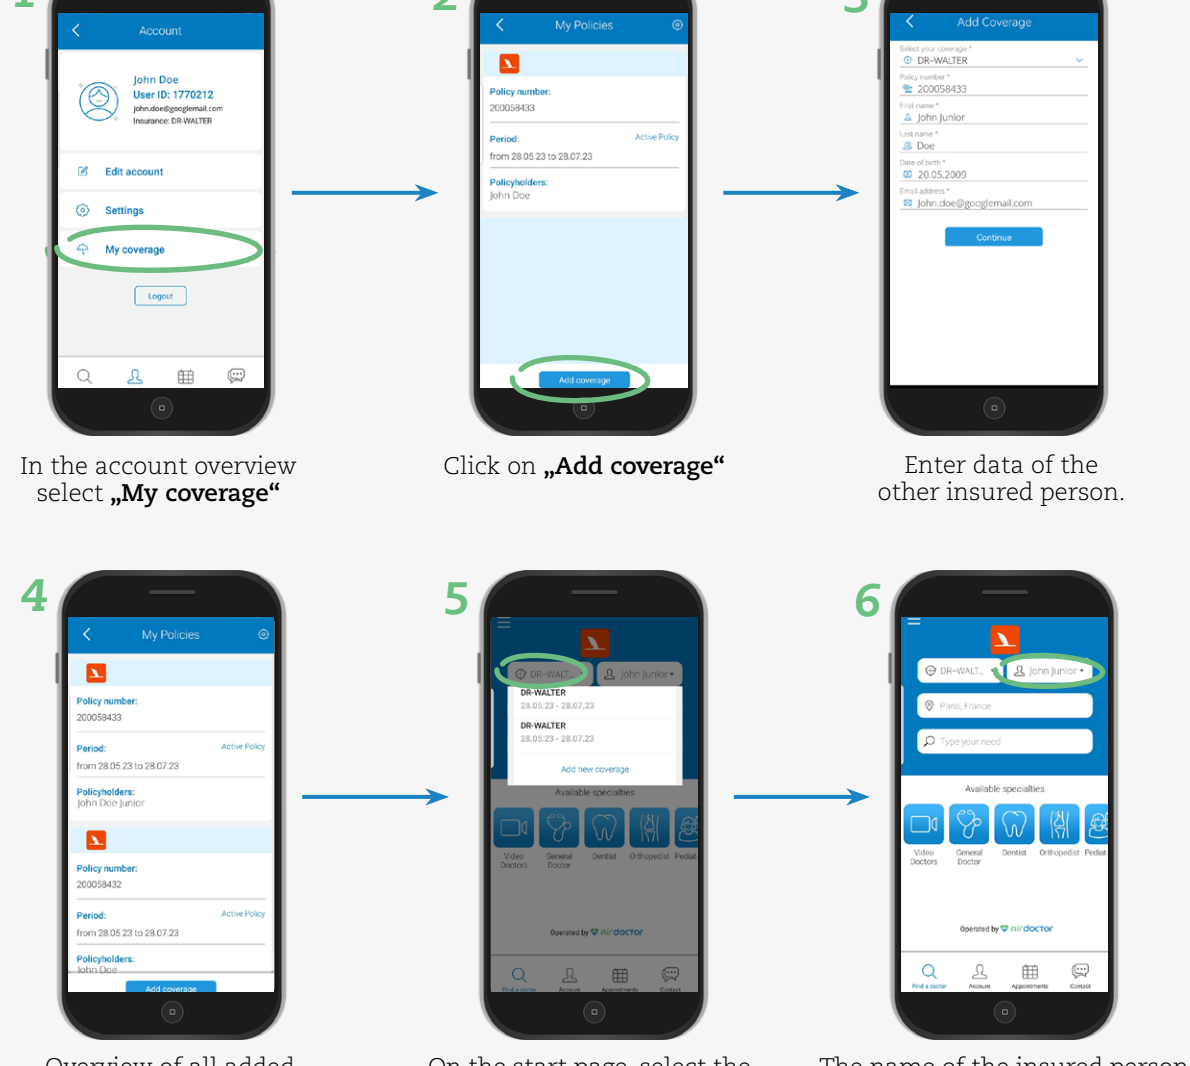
1

Account

John Doe
User ID: 1770212
john.doe@googlemail.com
Insurance: DR-WALTER

Edit account

Settings

My coverage

Logout

In the account overview select **„My coverage“**

2

My Policies

Policy number:
200058433

Period:
Active Policy
from 28.05.23 to 28.07.23

Policyholders:
John Doe

Add coverage

Click on **„Add coverage“**

3

Add Coverage

Select your coverage *
DR-WALTER
Policy number *
200058433
First name *
John Junior
Last name *
Doe
Date of birth *
20.05.2009
Email address *
John.doe@googlemail.com

Continue

Enter data of the other insured person.

4

My Policies

Policy number:
200058433

Period:
Active Policy
from 28.05.23 to 28.07.23

Policyholders:
John Doe Junior

Policy number:
200058432

Period:
Active Policy
from 28.05.23 to 28.07.23

Policyholders:
John Doe

Add coverage

5

DR-WALT...
John Junior
DR-WALTER
28.05.23 - 28.07.23
DR-WALTER
28.05.23 - 28.07.23
Add new coverage
Available specialties
Video Doctors
General Doctor
Dentist
Orthopedist
Pediat
Operated by air doctor
Find a doctor
Account
Appointments
Contact

6

DR-WALT...
John Junior
Paris, France
Type your need
Available specialties
Video Doctors
General Doctor
Dentist
Orthopedist
Pediat
Operated by air doctor
Find a doctor
Account
Appointments
Contact

Overview of all added

On the start page, select the

The name of the insured person